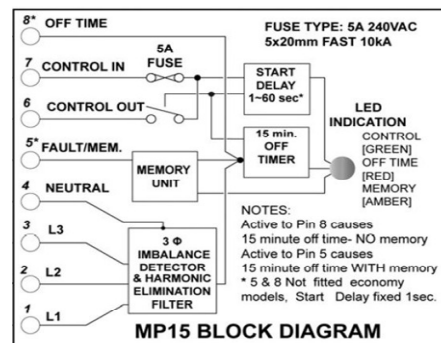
8* OFF TIME

FUSE TYPE: 5A 240VAC
5x20mm FAST 10kA

7 CONTROL IN

5A
FUSE

START
DELAY
1~60 sec*

6 CONTROL OUT

LED
INDICATION

15 min.
OFF
TIMER

CONTROL
[GREEN]
OFF TIME
[RED]
MEMORY
[AMBER]

5* FAULT/MEM.

MEMORY
UNIT

4 NEUTRAL

3 L3

2 L2

1 L1

3 Φ
IMBALANCE
DETECTOR
& HARMONIC
ELIMINATION
FILTER

NOTES:
Active to Pin 8 causes
15 minute off time- NO memory
Active to Pin 5 causes
15 minute off time WITH memory
* 5 & 8 Not fitted economy models, Start Delay fixed 1sec.

MP15 BLOCK DIAGRAM